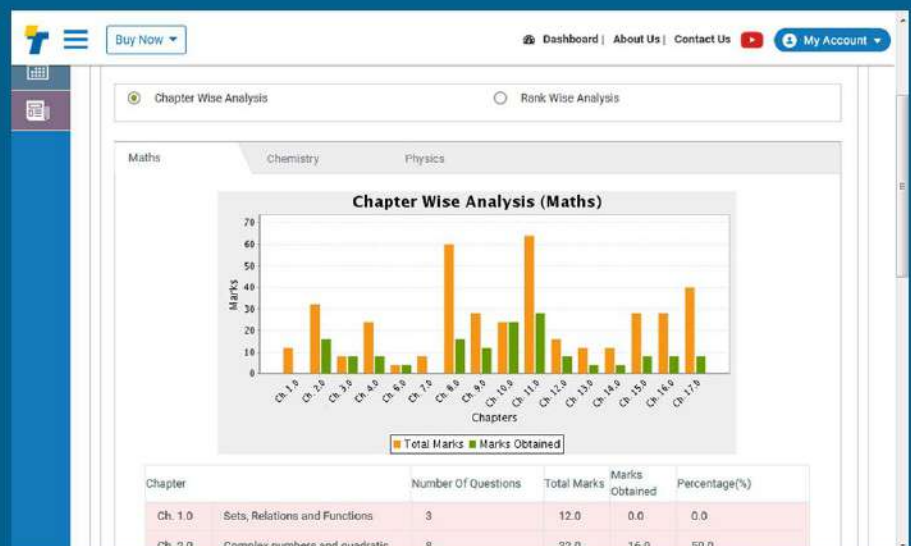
Buy Now ▾

Dashboard | About Us | Contact Us

My Account ▾

Chapter Wise Analysis

Rank Wise Analysis

Maths

Chemistry

Physics

Chapter Wise Analysis (Maths)

70
60
50
40
30
20
10
0

Marks

Ch. 1.0 Ch. 2.0 Ch. 3.0 Ch. 4.0 Ch. 6.0 Ch. 7.0 Ch. 8.0 Ch. 9.0 Ch. 10.0 Ch. 11.0 Ch. 12.0 Ch. 13.0 Ch. 14.0 Ch. 15.0 Ch. 16.0 Ch. 17.0

Chapters

Total Marks Marks Obtained

| Chapter | | Number Of Questions | Total Marks | Marks Obtained | Percentage(%) |
|---|---|---|---|---|---|
| Ch. 1.0 | Sets, Relations and Functions | 3 | 12.0 | 0.0 | 0.0 |
| Ch. 2.0 | Complex numbers and quadratic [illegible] | 8 | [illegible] | 16.0 | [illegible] |